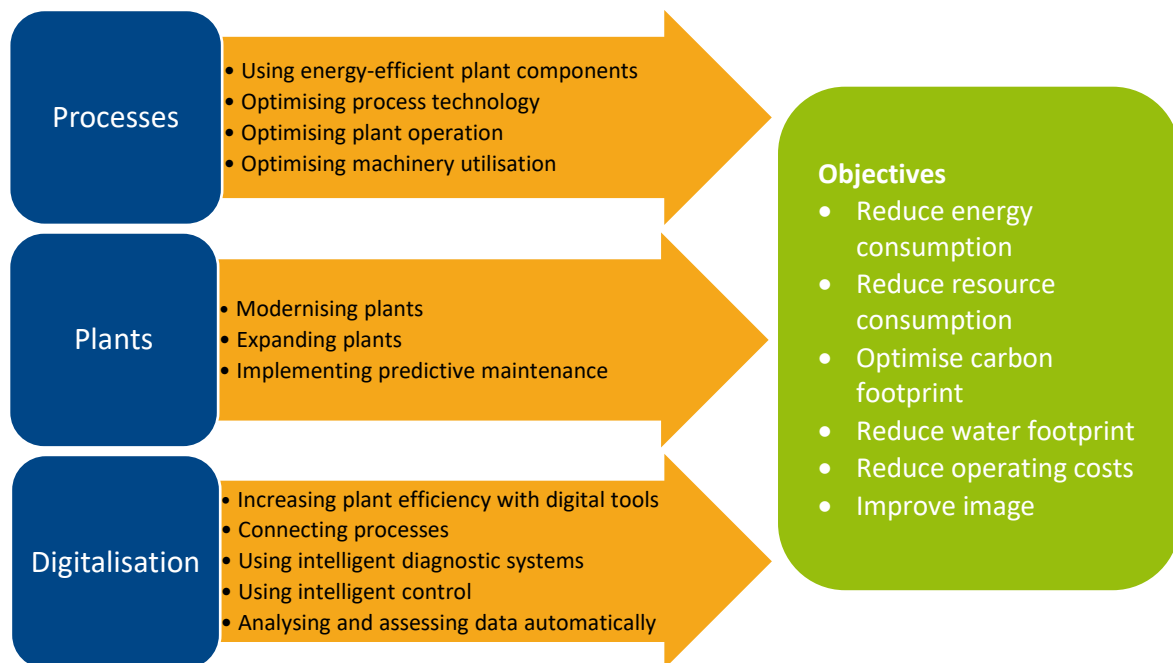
Processes

• Using energy-efficient plant components
• Optimising process technology
• Optimising plant operation
• Optimising machinery utilisation

Plants

• Modernising plants
• Expanding plants
• Implementing predictive maintenance

Digitalisation

• Increasing plant efficiency with digital tools
• Connecting processes
• Using intelligent diagnostic systems
• Using intelligent control
• Analysing and assessing data automatically

Objectives
• Reduce energy consumption
• Reduce resource consumption
• Optimise carbon footprint
• Reduce water footprint
• Reduce operating costs
• Improve image